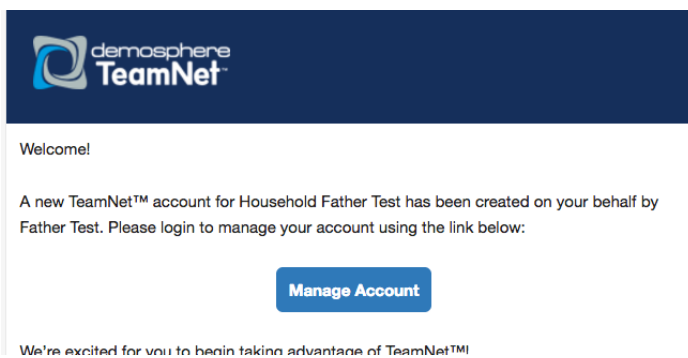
demosphere TeamNet™

Welcome!

A new TeamNet™ account for Household Father Test has been created on your behalf by Father Test. Please login to manage your account using the link below:

Manage Account

We're excited for you to begin taking advantage of TeamNet™!